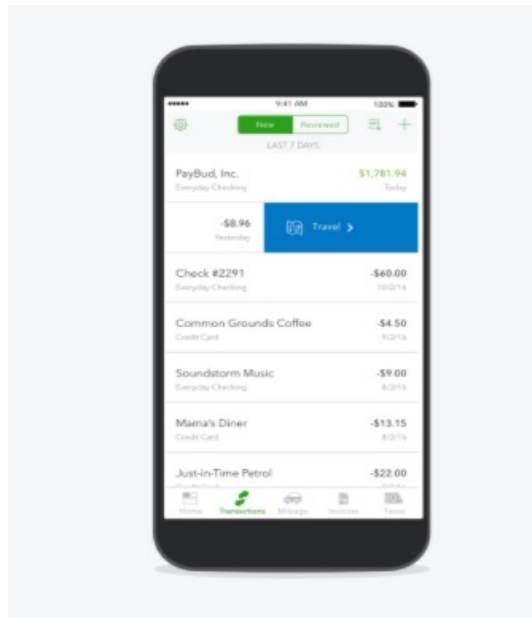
••••• 9:41 AM 100%

New Reviewed

LAST 7 DAYS

PayBud, Inc. $1,781.94
Everyday Checking Today

-$8.96 Travel >
Yesterday

Check #2291 -$60.00
Everyday Checking 10/2/16

Common Grounds Coffee -$4.50
Credit Card 9/2/16

Soundstorm Music -$9.00
Everyday Checking 8/2/16

Mama's Diner -$13.15
Credit Card 8/2/16

Just-in-Time Petrol -$22.00
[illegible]

Home Transactions Mileage Invoices Taxes